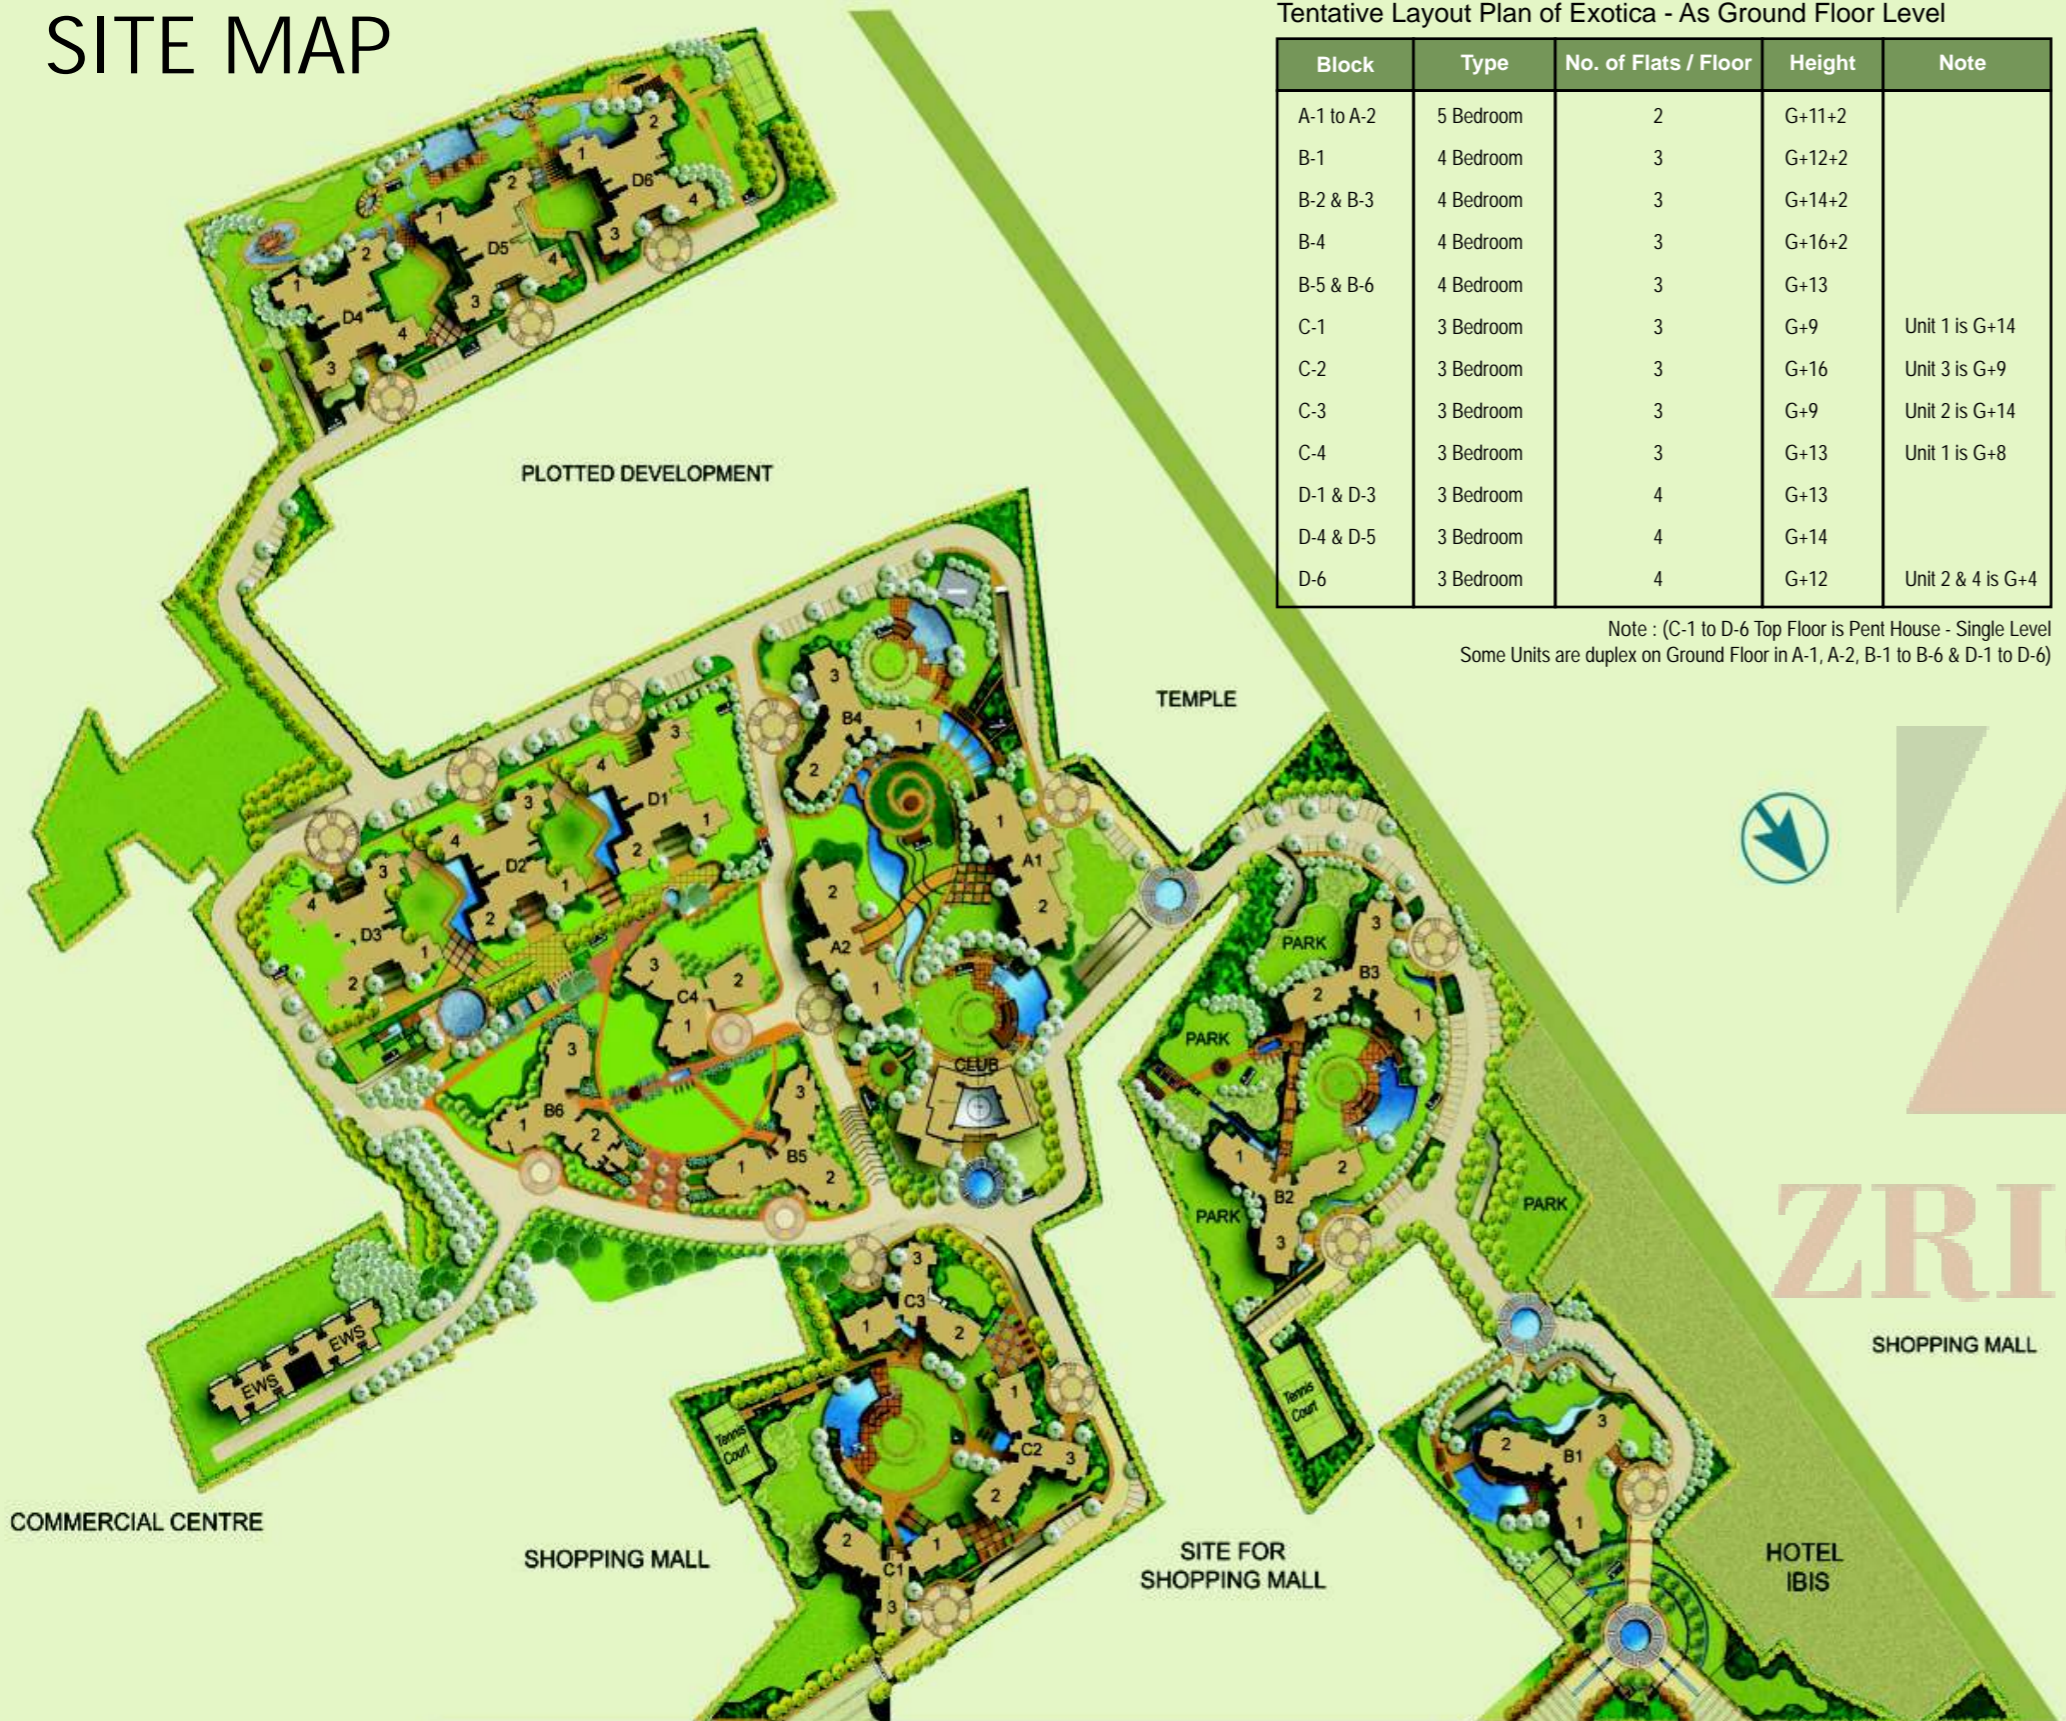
SITE MAP

Tentative Layout Plan of Exotica - As Ground Floor Level

| Block | Type | No. of Flats / Floor | Height | Note |
|---|---|---|---|---|
| A-1 to A-2 | 5 Bedroom | 2 | G+11+2 | |
| B-1 | 4 Bedroom | 3 | G+12+2 | |
| B-2 & B-3 | 4 Bedroom | 3 | G+14+2 | |
| B-4 | 4 Bedroom | 3 | G+16+2 | |
| B-5 & B-6 | 4 Bedroom | 3 | G+13 | |
| C-1 | 3 Bedroom | 3 | G+9 | Unit 1 is G+14 |
| C-2 | 3 Bedroom | 3 | G+16 | Unit 3 is G+9 |
| C-3 | 3 Bedroom | 3 | G+9 | Unit 2 is G+14 |
| C-4 | 3 Bedroom | 3 | G+13 | Unit 1 is G+8 |
| D-1 & D-3 | 3 Bedroom | 4 | G+13 | |
| D-4 & D-5 | 3 Bedroom | 4 | G+14 | |
| D-6 | 3 Bedroom | 4 | G+12 | Unit 2 & 4 is G+4 |

Note : (C-1 to D-6 Top Floor is Pent House - Single Level
Some Units are duplex on Ground Floor in A-1, A-2, B-1 to B-6 & D-1 to D-6)

PLOTTED DEVELOPMENT

TEMPLE

D6 1 2 3 4
D5 1 2 3 4
D4 1 2 3 4
D1 1 2 3 4
D2 1 2 3 4
D3 1 2 3 4
B4 1 2 3
A1 1 2
A2 1 2
C4 1 2 3
B6 1 2 3
B5 1 2 3
CLUB
PARK
B3 1 2 3
PARK
PARK
B2 1 2 3
PARK
C3 1 2 3
C2 1 2 3
C1 1 2 3
Tennis Court
Tennis Court
B1 1 2 3
EWS
EWS

ZRI

SHOPPING MALL

COMMERCIAL CENTRE

SHOPPING MALL

SITE FOR SHOPPING MALL

HOTEL IBIS